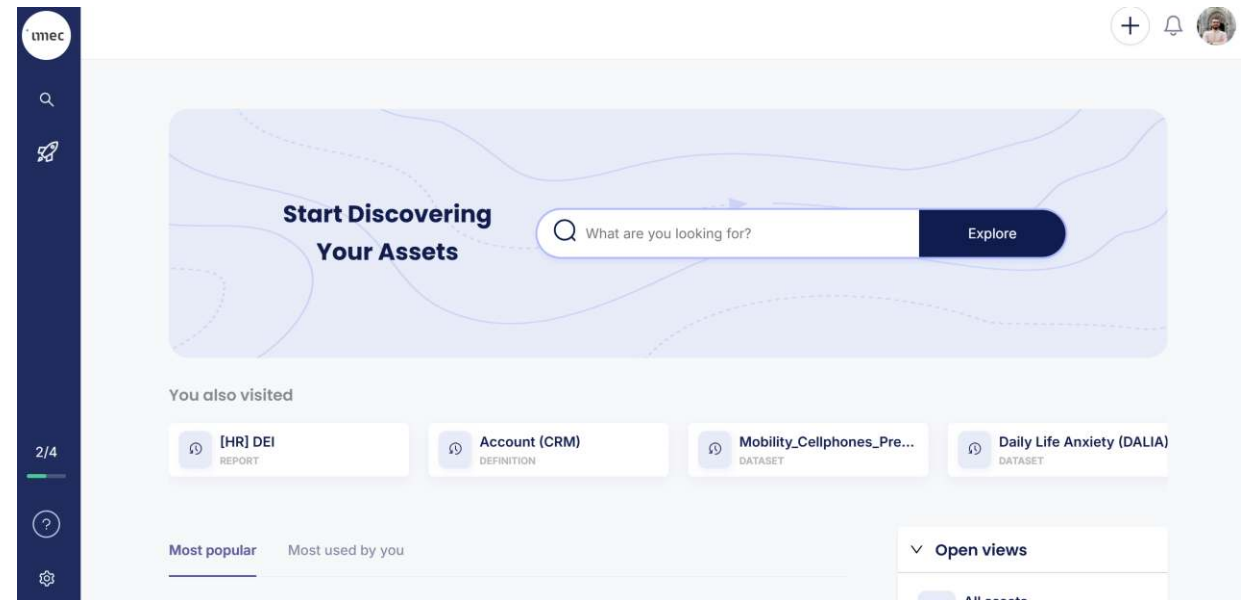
umec

+

Start Discovering Your Assets

What are you looking for?

Explore

You also visited

[HR] DEI
REPORT

Account (CRM)
DEFINITION

Mobility_Cellphones_Pre...
DATASET

Daily Life Anxiety (DALIA)
DATASET

2/4

?

Most popular

Most used by you

Open views

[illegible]